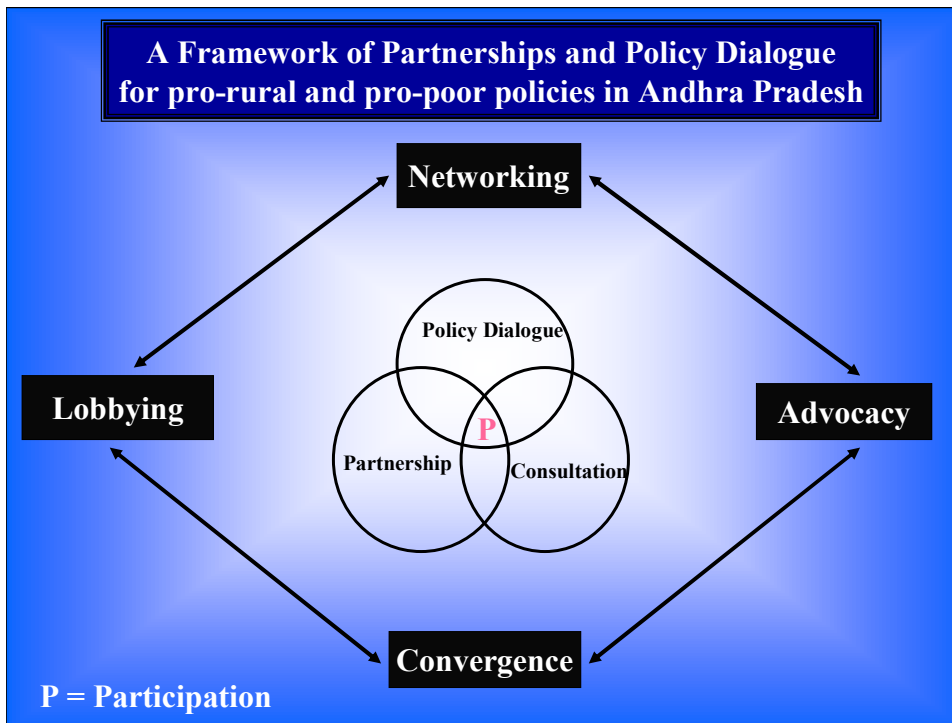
A Framework of Partnerships and Policy Dialogue for pro-rural and pro-poor policies in Andhra Pradesh

Networking

Policy Dialogue

Lobbying

P

Advocacy

Partnership

Consultation

Convergence

P = Participation